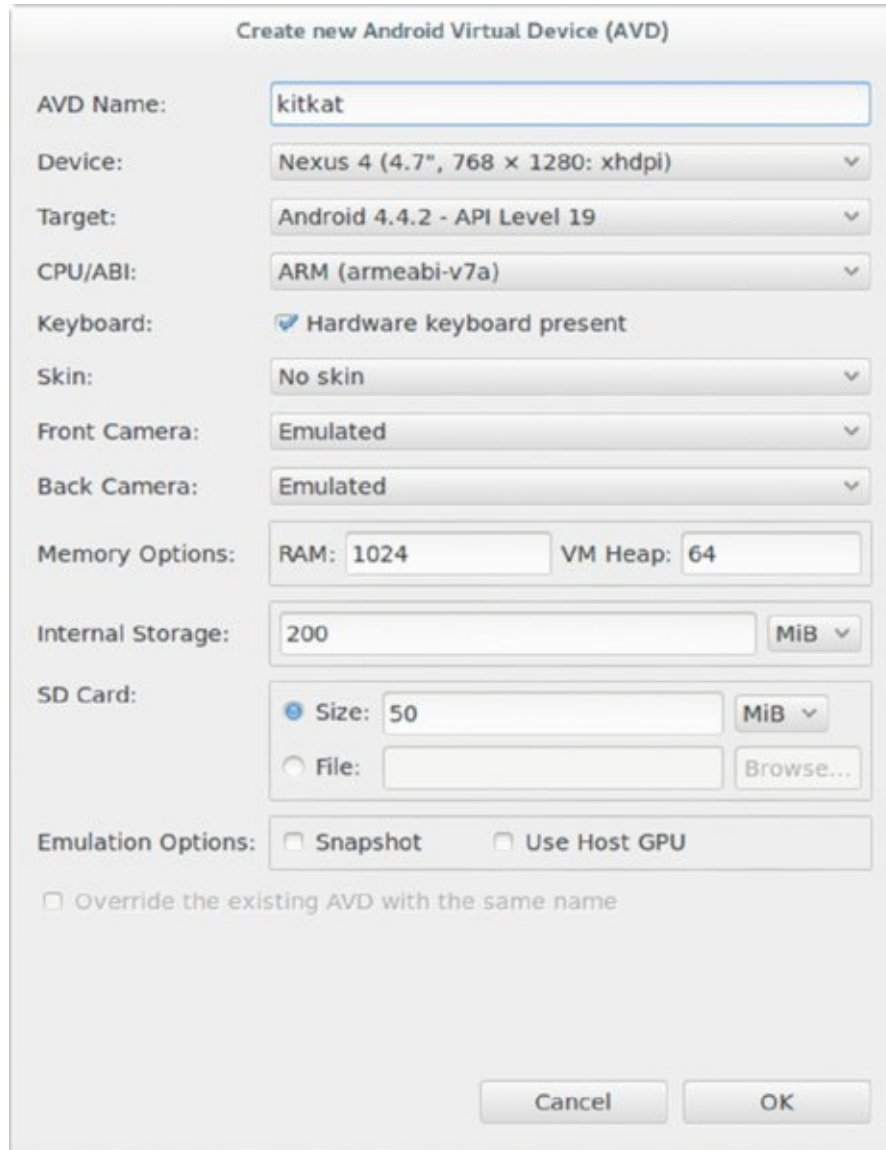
Create new Android Virtual Device (AVD)

AVD Name: kitkat

Device: Nexus 4 (4.7", 768 × 1280: xhdpi)

Target: Android 4.4.2 - API Level 19

CPU/ABI: ARM (armeabi-v7a)

Keyboard: Hardware keyboard present

Skin: No skin

Front Camera: Emulated

Back Camera: Emulated

Memory Options: RAM: 1024 VM Heap: 64

Internal Storage: 200 MiB

SD Card: Size: 50 MiB

File: Browse...

Emulation Options: Snapshot Use Host GPU

Override the existing AVD with the same name

Cancel OK